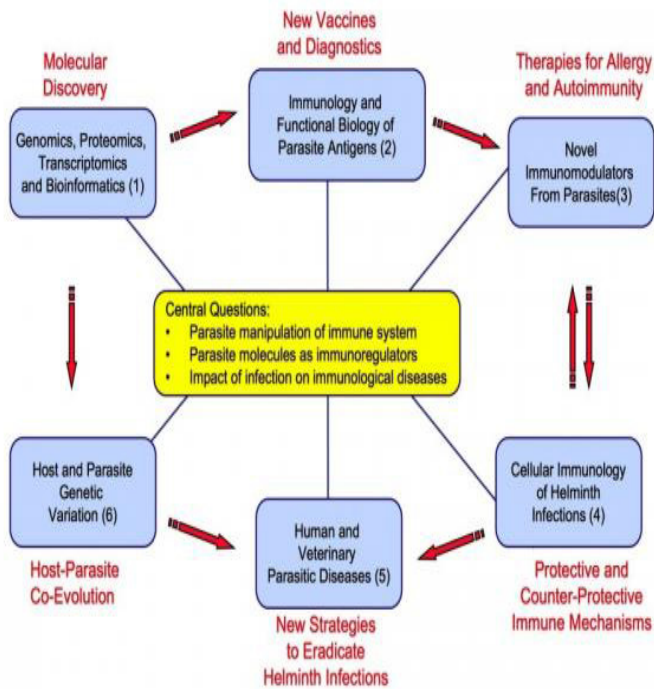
New Vaccines and Diagnostics

Molecular Discovery

Therapies for Allergy and Autoimmunity

Genomics, Proteomics, Transcriptomics and Bioinformatics (1)

Immunology and Functional Biology of Parasite Antigens (2)

Novel Immunomodulators From Parasites(3)

Central Questions:
• Parasite manipulation of immune system
• Parasite molecules as immunoregulators
• Impact of infection on immunological diseases

Host and Parasite Genetic Variation (6)

Human and Veterinary Parasitic Diseases (5)

Cellular Immunology of Helminth Infections (4)

Host-Parasite Co-Evolution

New Strategies to Eradicate Helminth Infections

Protective and Counter-Protective Immune Mechanisms